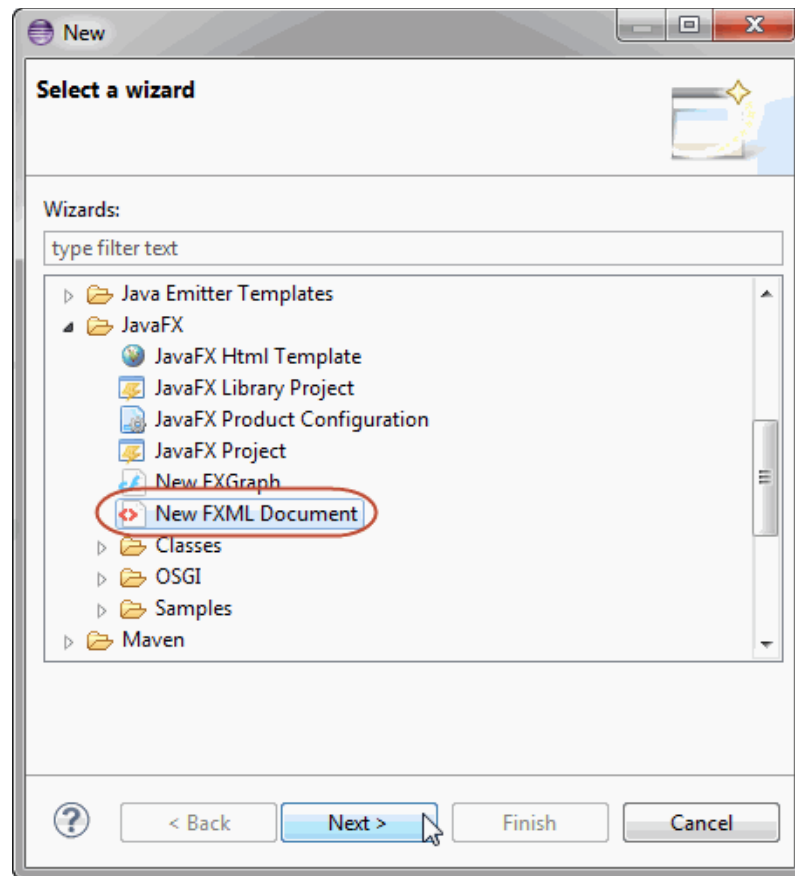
New

Select a wizard

Wizards:

type filter text

Java Emitter Templates
JavaFX
JavaFX Html Template
JavaFX Library Project
JavaFX Product Configuration
JavaFX Project
New FXGraph
New FXML Document
Classes
OSGI
Samples
Maven

?

< Back

Next >

Finish

Cancel